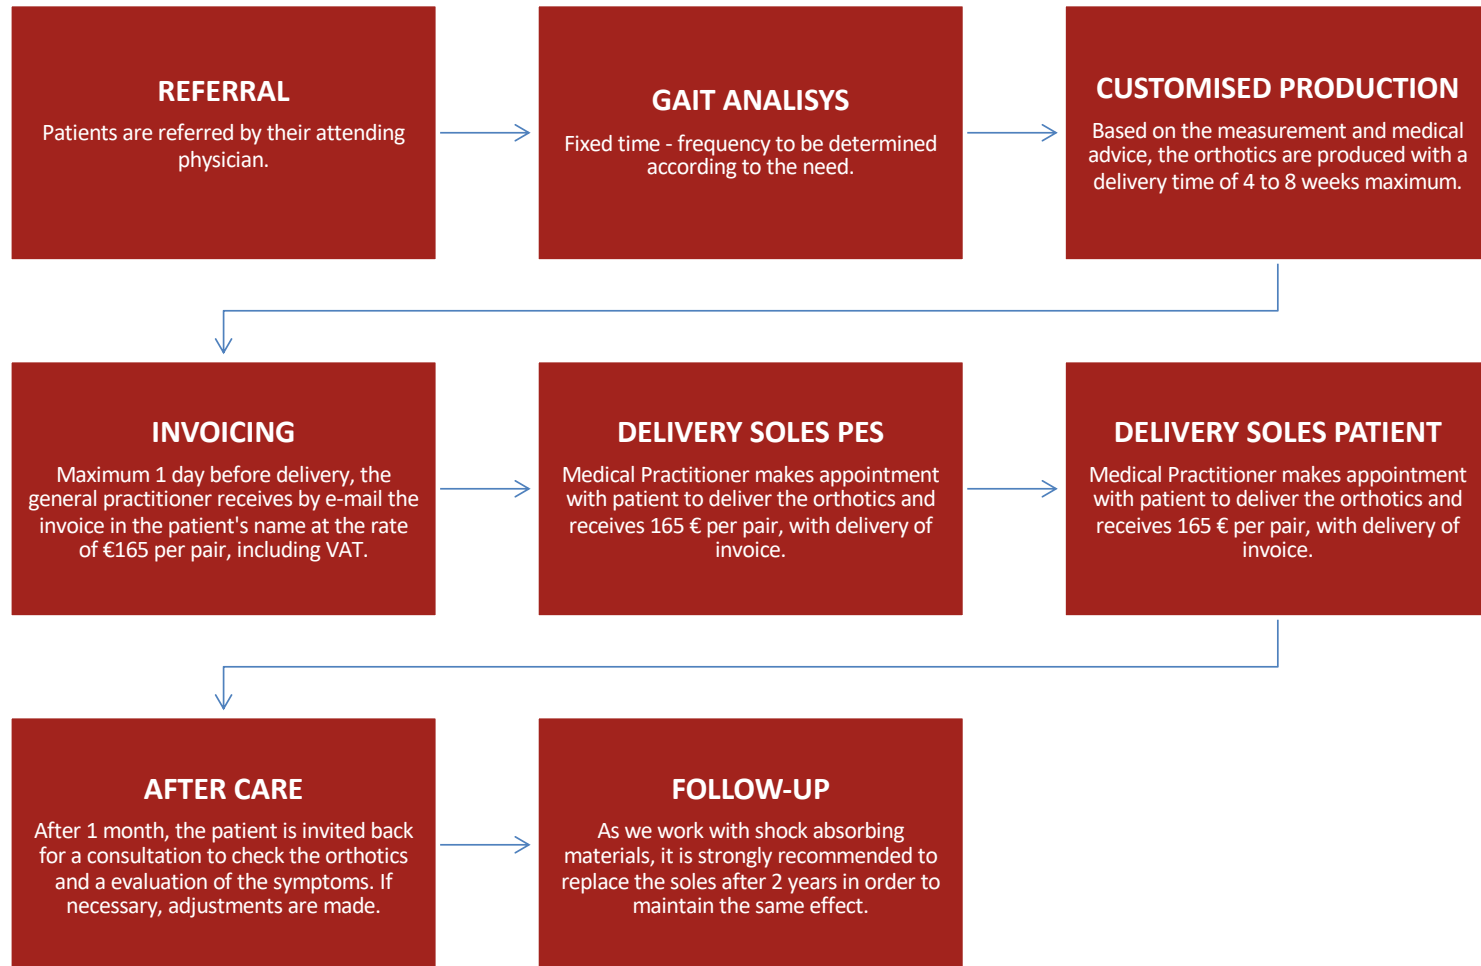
REFERRAL

Patients are referred by their attending physician.

GAIT ANALISYS

Fixed time - frequency to be determined according to the need.

CUSTOMISED PRODUCTION

Based on the measurement and medical advice, the orthotics are produced with a delivery time of 4 to 8 weeks maximum.

INVOICING

Maximum 1 day before delivery, the general practitioner receives by e-mail the invoice in the patient's name at the rate of €165 per pair, including VAT.

DELIVERY SOLES PES

Medical Practitioner makes appointment with patient to deliver the orthotics and receives 165 € per pair, with delivery of invoice.

DELIVERY SOLES PATIENT

Medical Practitioner makes appointment with patient to deliver the orthotics and receives 165 € per pair, with delivery of invoice.

AFTER CARE

After 1 month, the patient is invited back for a consultation to check the orthotics and a evaluation of the symptoms. If necessary, adjustments are made.

FOLLOW-UP

As we work with shock absorbing materials, it is strongly recommended to replace the soles after 2 years in order to maintain the same effect.